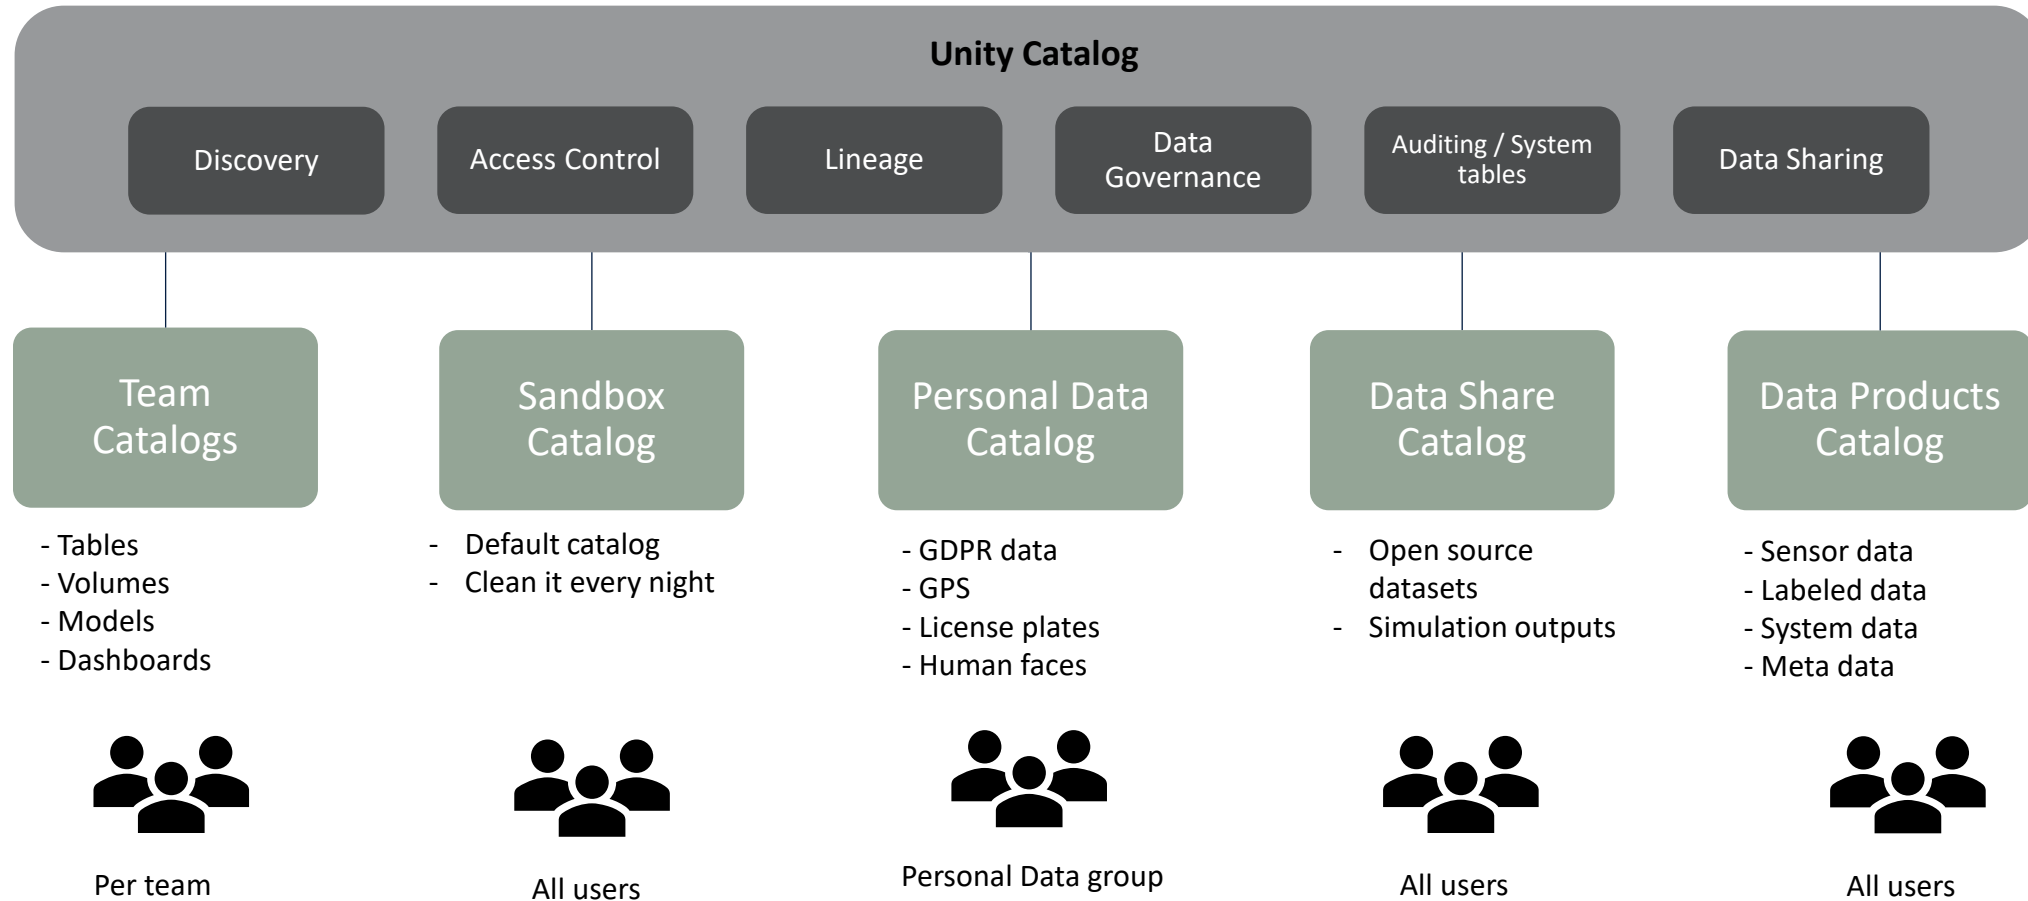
Unity Catalog

Discovery

Access Control

Lineage

Data Governance

Auditing / System tables

Data Sharing

Team Catalogs

- Tables
- Volumes
- Models
- Dashboards

Per team

Sandbox Catalog

- Default catalog
- Clean it every night

All users

Personal Data Catalog

- GDPR data
- GPS
- License plates
- Human faces

Personal Data group

Data Share Catalog

- Open source datasets
- Simulation outputs

All users

Data Products Catalog

- Sensor data
- Labeled data
- System data
- Meta data

All users